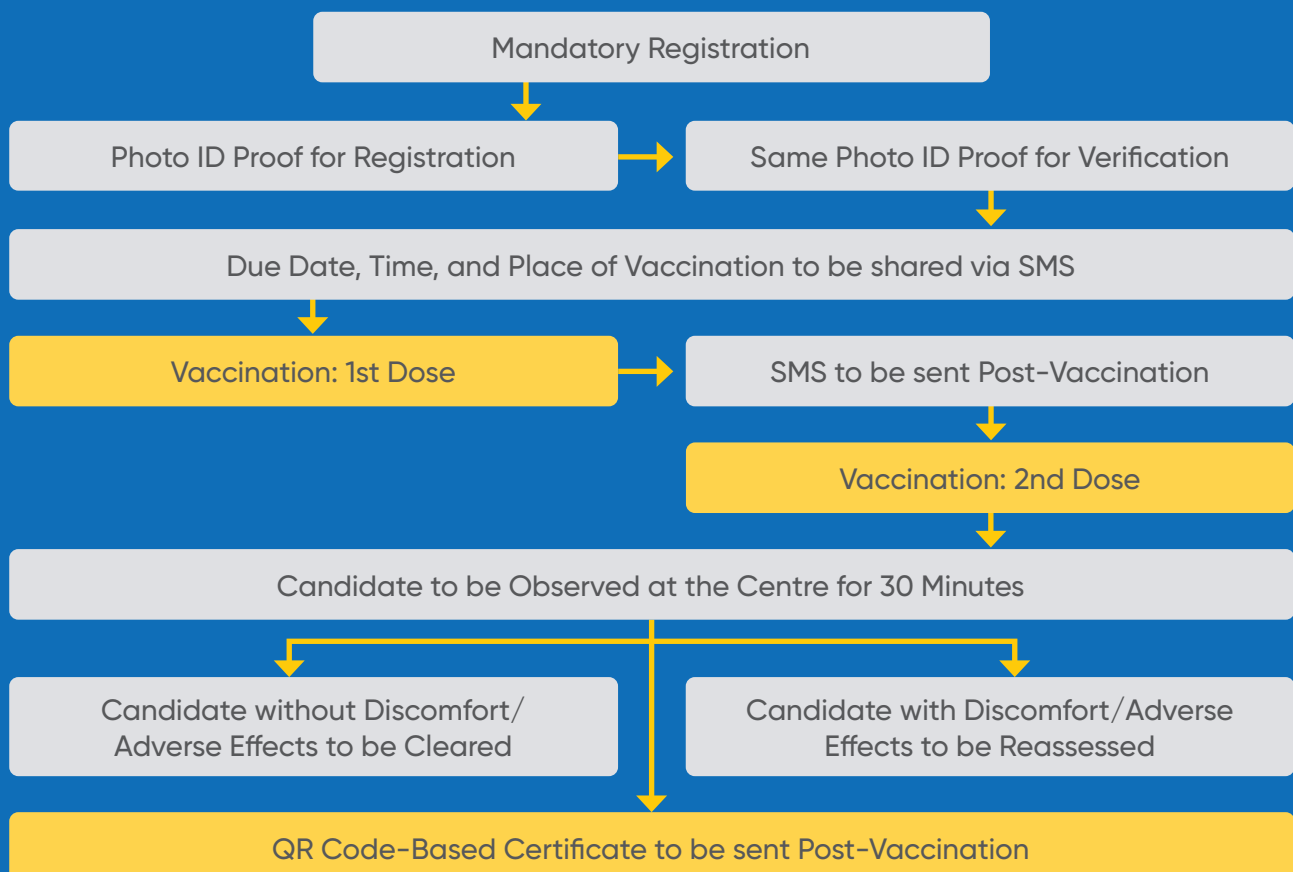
Mandatory Registration

Photo ID Proof for Registration

Same Photo ID Proof for Verification

Due Date, Time, and Place of Vaccination to be shared via SMS

Vaccination: 1st Dose

SMS to be sent Post-Vaccination

Vaccination: 2nd Dose

Candidate to be Observed at the Centre for 30 Minutes

Candidate without Discomfort/ Adverse Effects to be Cleared

Candidate with Discomfort/Adverse Effects to be Reassessed

QR Code-Based Certificate to be sent Post-Vaccination